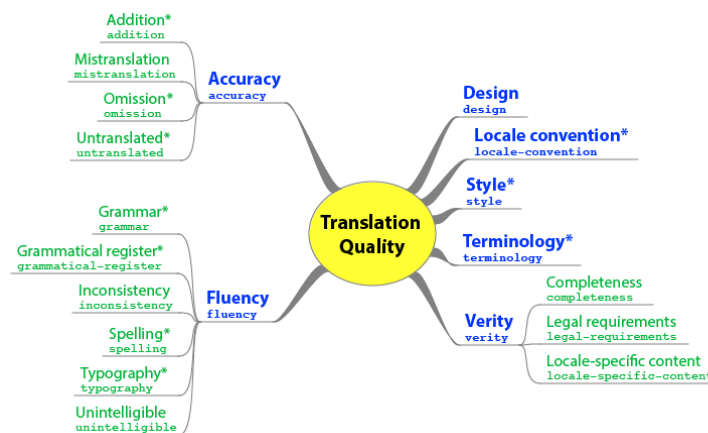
Translation Quality

Accuracy
accuracy

Addition*
addition

Mistranslation
mistranslation

Omission*
omission

Untranslated*
untranslated

Fluency
fluency

Grammar*
grammar

Grammatical register*
grammatical-register

Inconsistency
inconsistency

Spelling*
spelling

Typography*
typography

Unintelligible
unintelligible

Design
design

Locale convention*
locale-convention

Style*
style

Terminology*
terminology

Verity
verity

Completeness
completeness

Legal requirements
legal-requirements

Locale-specific content
locale-specific-content